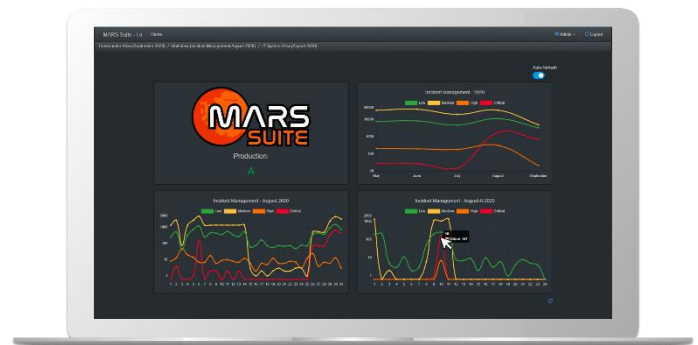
MARS Suite - 1.4 Home

Admin Logout

Auto Refresh

MARS SUITE

Production:

A

Incident Management - 2020

Low Medium High Critical

May June July August September

Incident Management - August 2020

Low Medium High Critical

1 2 3 4 5 6 7 8 9 10 11 12 13 14 15 16 17 18 19 20 21 22 23 24 25 26 27 28 29 30 31

Incident Management - August 6 2020

Low Medium High Critical

Critical

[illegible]